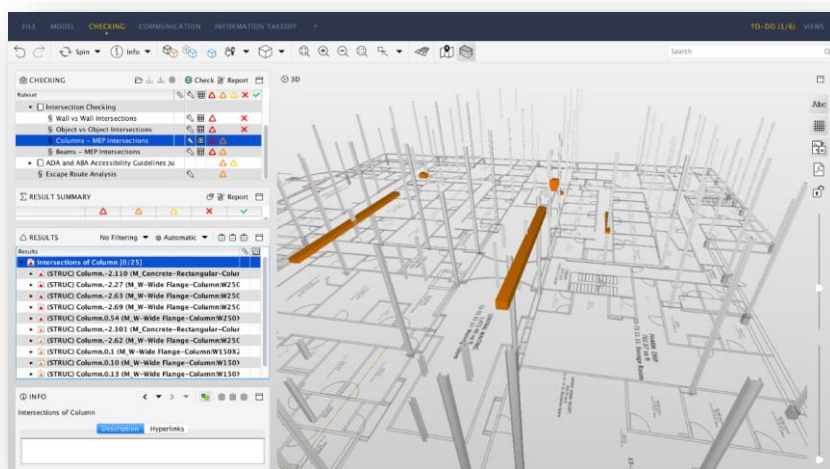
FILE MODEL CHECKING COMMUNICATION INFORMATION TAKEOFF +

TO-DO (1/6) VIEWS

Spin Info

Search

CHECKING

Check Report

Ruleset

Intersection Checking

Wall vs Wall Intersections

Object vs Object Intersections

Columns - MEP Intersections

Beams - MEP Intersections

ADA and ABA Accessibility Guidelines ju

Escape Route Analysis

RESULT SUMMARY

Report

RESULTS

No Filtering Automatic

Results

Intersections of Column [0/25]

(STRUC) Column.-2.110 (M_Concrete-Rectangular-Colur

(STRUC) Column.-2.27 (M_W-Wide Flange-Column:W25C

(STRUC) Column.-2.63 (M_W-Wide Flange-Column:W25C

(STRUC) Column.-2.69 (M_W-Wide Flange-Column:W25C

(STRUC) Column.0.54 (M_W-Wide Flange-Column:W250)

(STRUC) Column.-2.101 (M_Concrete-Rectangular-Colur

(STRUC) Column.-2.62 (M_W-Wide Flange-Column:W25C

(STRUC) Column.0.1 (M_W-Wide Flange-Column:W150X2

(STRUC) Column.0.10 (M_W-Wide Flange-Column:W150)

(STRUC) Column.0.13 (M_W-Wide Flange-Column:W150)

INFO

Intersections of Column

Description Hyperlinks

3D

Abc